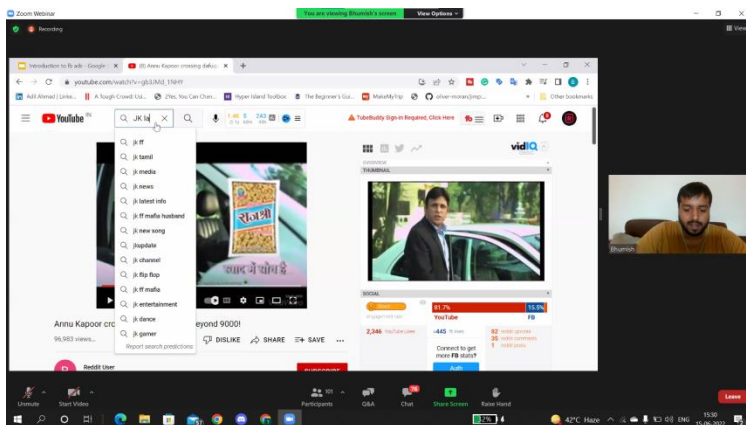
Zoom Webinar
You are viewing Bhumish's screen
View Options
Recording
View

Introduction to fb ads - Google
(8) Annu Kapoor crossing daluc
youtube.com/watch?v=gb3JMd_1NHY
Adil Ahmad | Linke...
A Tough Crowd: Usi...
Yes, You Can Chan...
Hyper Island Toolbox
The Beginner's Gui...
MakeMyTrip
oliver-moran/jimp:...
Other bookmarks

YouTube IN
JK la
TubeBuddy Sign-in Required, Click Here

jk ff
jk tamil
jk media
jk news
jk latest info
jk ff mafia husband
jk new song
jkupdate
jk channel
jk flip flop
jk ff mafia
jk entertainment
jk dance
jk gamer
Report search predictions

राजश्री
स्वाद में जोश है

Annu Kapoor cr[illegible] beyond 9000!
99,983 views
DISLIKE
SHARE
SAVE
Reddit User
SUBSCRIBE

vidIQ
THUMBNAIL
SOCIAL
81.7%
YouTube
18.3%
FB
2,346
-445
Connect to get more FB stats?
Auth
82
35
1

Bhumish

Unmute
Start Video
Participants
Q&A
Chat
Share Screen
Raise Hand
Leave

42°C Haze
ENG
15:30
15-06-2022